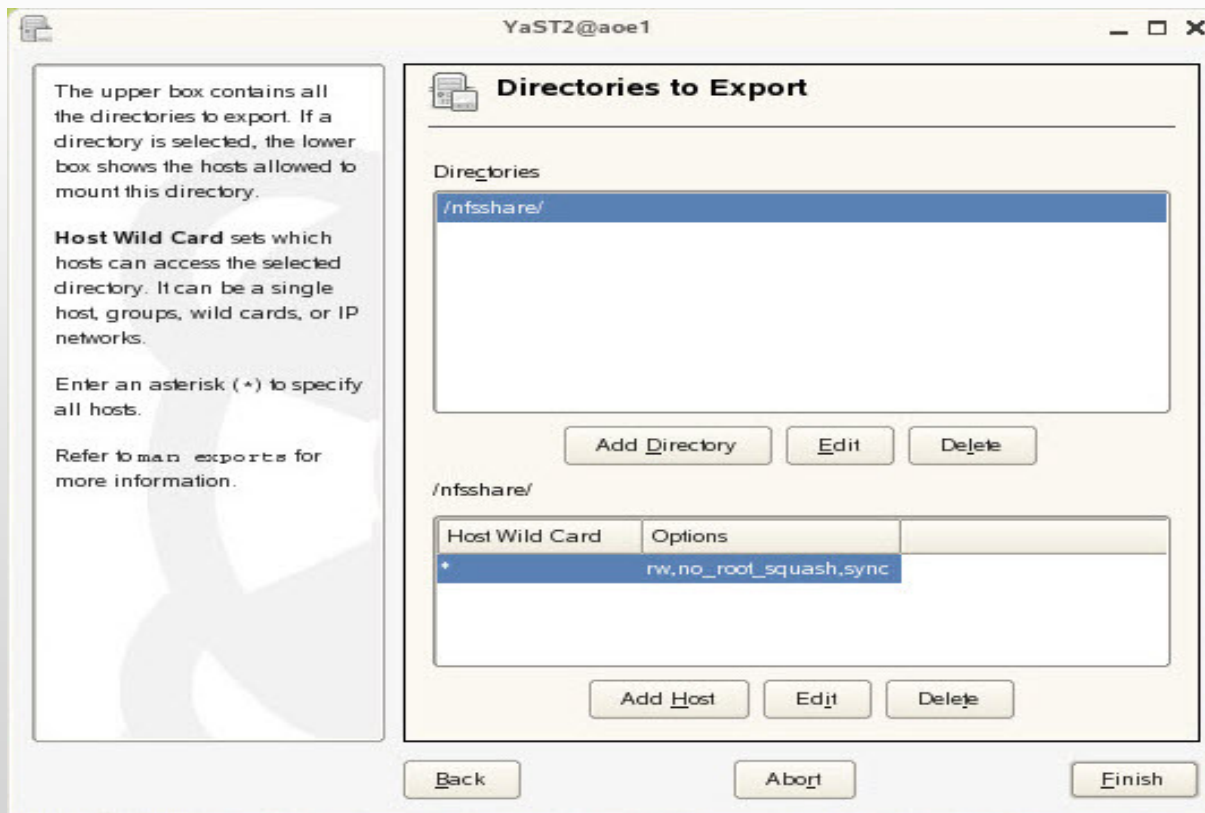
YaST2@aoe1

The upper box contains all the directories to export. If a directory is selected, the lower box shows the hosts allowed to mount this directory.

**Host Wild Card** sets which hosts can access the selected directory. It can be a single host, groups, wild cards, or IP networks.

Enter an asterisk (*) to specify all hosts.

Refer to man exports for more information.

Directories to Export

Directories

/nfsshare/

Add Directory | Edit | Delete

/nfsshare/

| Host Wild Card | Options |
|---|---|
| * | rw,no_root_squash,sync |

Add Host | Edit | Delete

Back | Abort | Finish